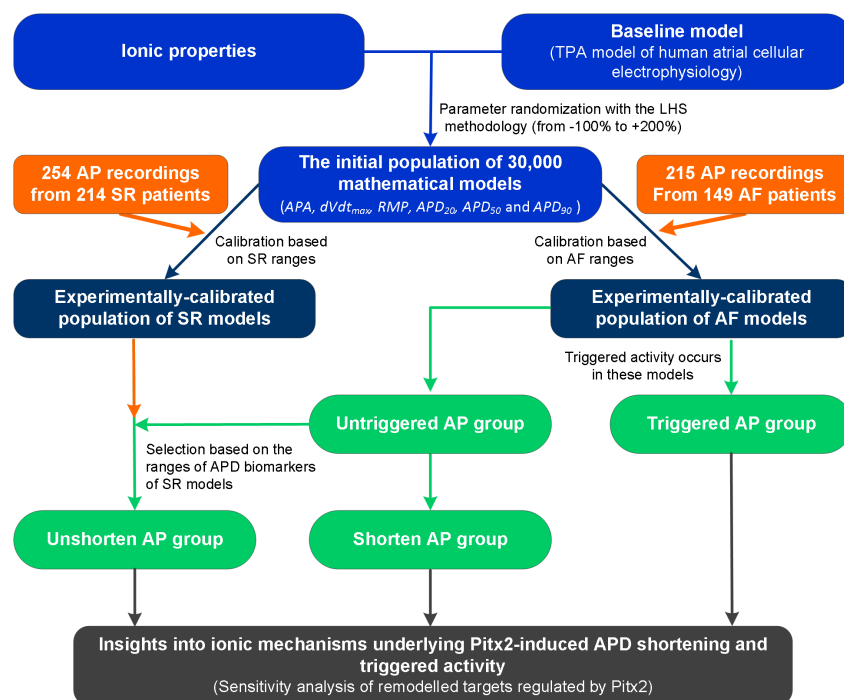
Ionic properties

Baseline model
(TPA model of human atrial cellular electrophysiology)

Parameter randomization with the LHS methodology (from -100% to +200%)

254 AP recordings from 214 SR patients

The initial population of 30,000 mathematical models
($APA$, $dVdt_{max}$, $RMP$, $APD_{20}$, $APD_{50}$ and $APD_{90}$ )

215 AP recordings From 149 AF patients

Calibration based on SR ranges

Calibration based on AF ranges

Experimentally-calibrated population of SR models

Experimentally-calibrated population of AF models

Triggered activity occurs in these models

Untriggered AP group

Triggered AP group

Selection based on the ranges of APD biomarkers of SR models

Unshorten AP group

Shorten AP group

Insights into ionic mechanisms underlying Pitx2-induced APD shortening and triggered activity
(Sensitivity analysis of remodelled targets regulated by Pitx2)